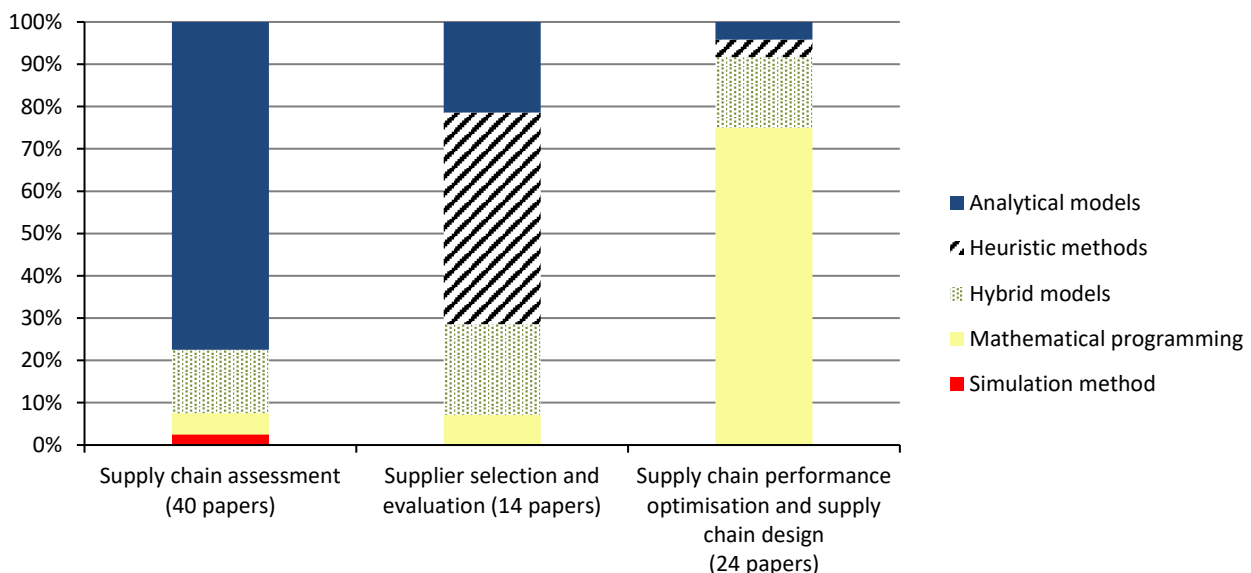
100%
90%
80%
70%
60%
50%
40%
30%
20%
10%
0%

Supply chain assessment (40 papers)

Supplier selection and evaluation (14 papers)

Supply chain performance optimisation and supply chain design (24 papers)

Analytical models
Heuristic methods
Hybrid models
Mathematical programming
Simulation method